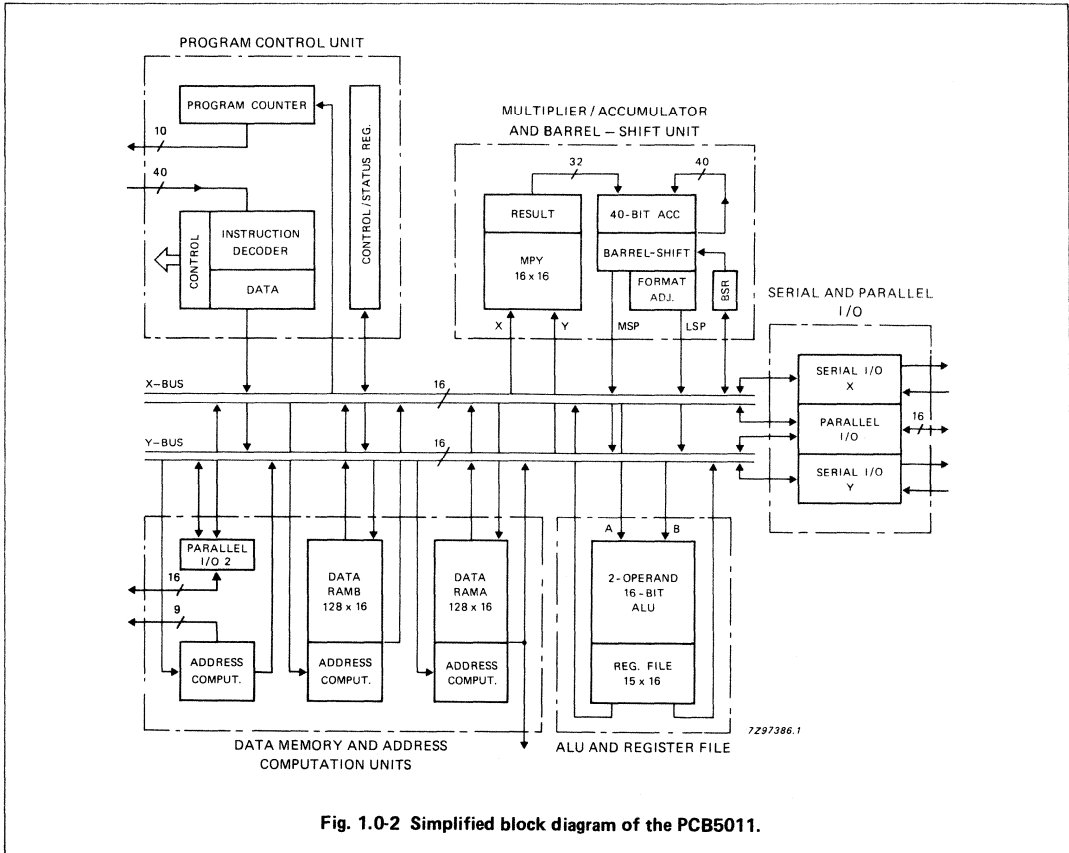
PROGRAM CONTROL UNIT

PROGRAM COUNTER

10

40

CONTROL

INSTRUCTION DECODER

DATA

CONTROL / STATUS REG.

MULTIPLIER / ACCUMULATOR AND BARREL – SHIFT UNIT

32

40

RESULT

40-BIT ACC

MPY 16 x 16

BARREL-SHIFT

FORMAT ADJ.

BSR

X

Y

MSP

LSP

SERIAL AND PARALLEL I/O

SERIAL I/O X

PARALLEL I/O

16

SERIAL I/O Y

X–BUS

16

Y–BUS

16

PARALLEL I/O 2

16

9

ADDRESS COMPUT.

DATA RAMB 128 x 16

ADDRESS COMPUT.

DATA RAMA 128 x 16

ADDRESS COMPUT.

A

B

2-OPERAND 16-BIT ALU

REG. FILE 15 x 16

7Z97386.1

DATA MEMORY AND ADDRESS COMPUTATION UNITS

ALU AND REGISTER FILE

Fig. 1.0-2 Simplified block diagram of the PCB5011.